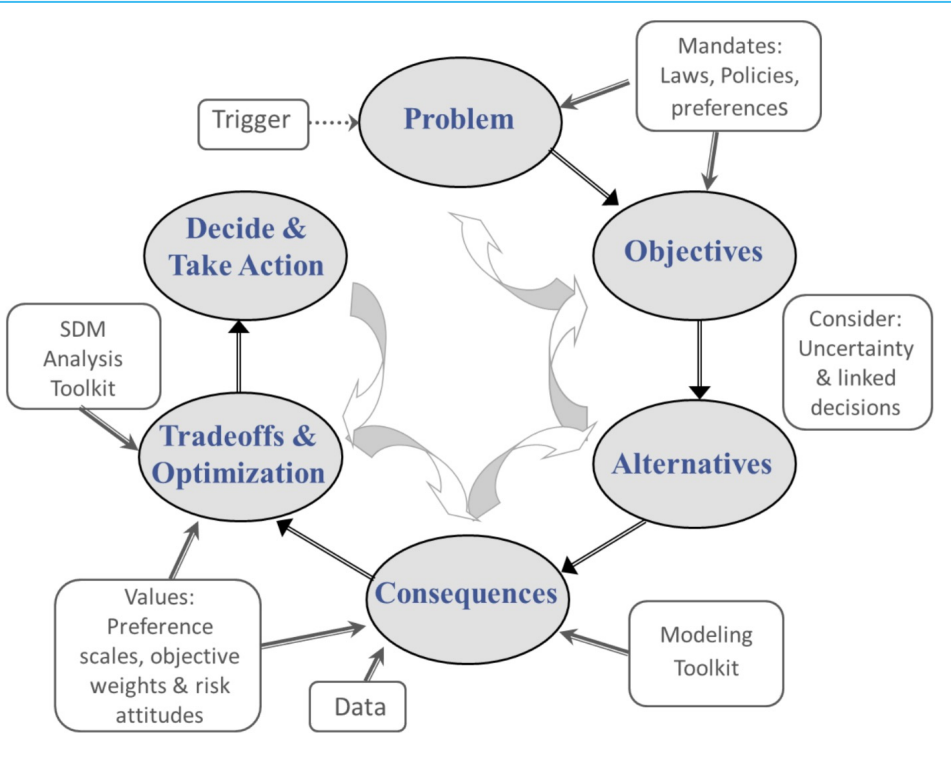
Mandates: Laws, Policies, preferenceS

Trigger

Problem

Decide & Take Action

Objectives

Consider: Uncertainty & linked decisions

SDM Analysis Toolkit

Tradeoffs & Optimization

Alternatives

Consequences

Values: Preference scales, objective weights & risk attitudes

Modeling Toolkit

Data